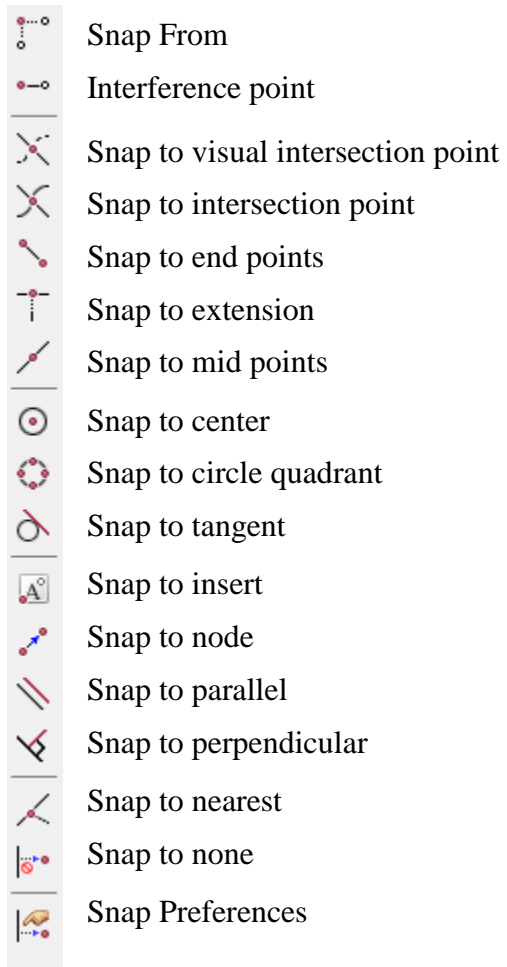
Snap From
Interference point
Snap to visual intersection point
Snap to intersection point
Snap to end points
Snap to extension
Snap to mid points
Snap to center
Snap to circle quadrant
Snap to tangent
Snap to insert
Snap to node
Snap to parallel
Snap to perpendicular
Snap to nearest
Snap to none
Snap Preferences